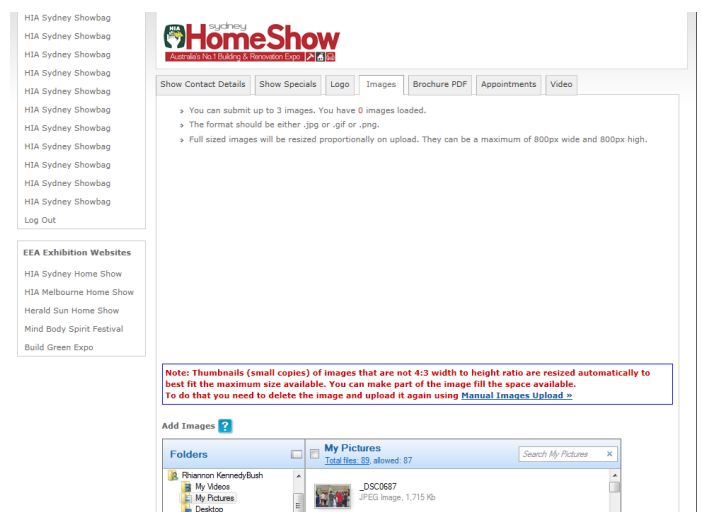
HIA Sydney Showbag
HIA Sydney Showbag
HIA Sydney Showbag
HIA Sydney Showbag
HIA Sydney Showbag
HIA Sydney Showbag
HIA Sydney Showbag
HIA Sydney Showbag
HIA Sydney Showbag
HIA Sydney Showbag
HIA Sydney Showbag
HIA Sydney Showbag
Log Out

EEA Exhibition Websites
HIA Sydney Home Show
HIA Melbourne Home Show
Herald Sun Home Show
Mind Body Spirit Festival
Build Green Expo

HIA sydney HomeShow
Australia's No.1 Building & Renovation Expo

Show Contact Details | Show Specials | Logo | Images | Brochure PDF | Appointments | Video

You can submit up to 3 images. You have 0 images loaded.
The format should be either .jpg or .gif or .png.
Full sized images will be resized proportionally on upload. They can be a maximum of 800px wide and 800px high.

Note: Thumbnails (small copies) of images that are not 4:3 width to height ratio are resized automatically to best fit the maximum size available. You can make part of the image fill the space available.
To do that you need to delete the image and upload it again using Manual Images Upload »

Add Images ?

Folders
Rhiannon KennedyBush
My Videos
My Pictures
Desktop

My Pictures
Total files: 89, allowed: 87
Search My Pictures

_DSC0687
JPEG Image, 1,715 Kb